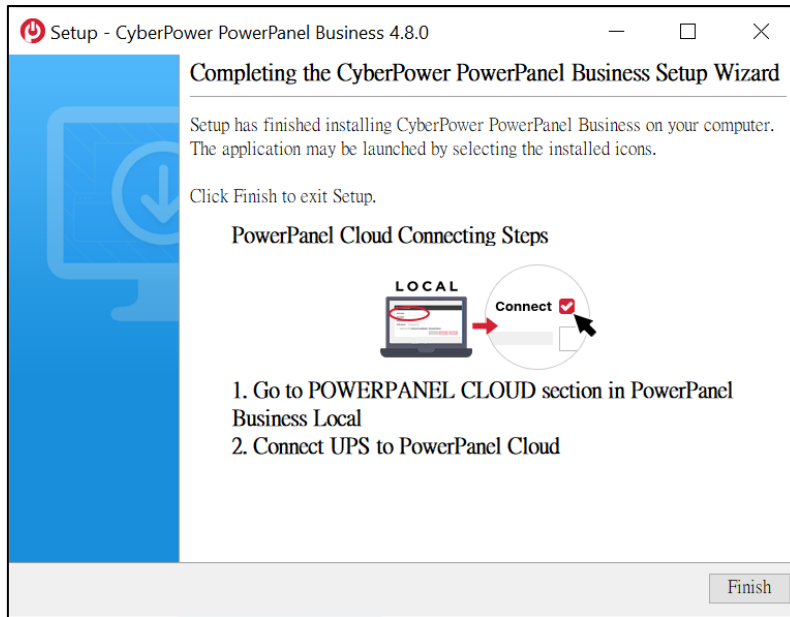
Setup - CyberPower PowerPanel Business 4.8.0

Completing the CyberPower PowerPanel Business Setup Wizard

Setup has finished installing CyberPower PowerPanel Business on your computer. The application may be launched by selecting the installed icons.

Click Finish to exit Setup.

PowerPanel Cloud Connecting Steps

LOCAL

Connect

1. Go to POWERPANEL CLOUD section in PowerPanel Business Local
2. Connect UPS to PowerPanel Cloud

Finish